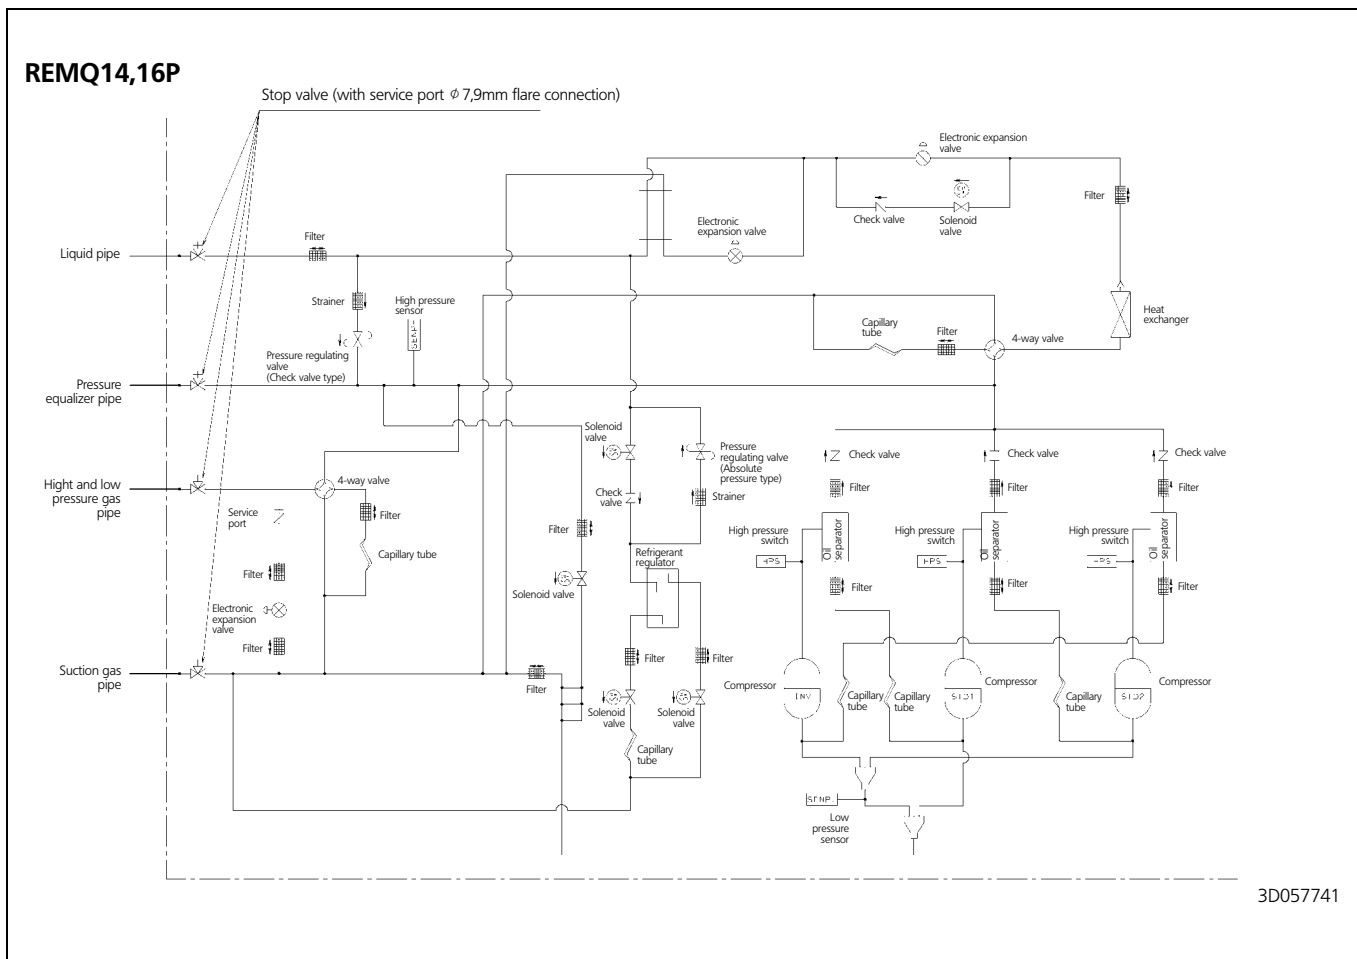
REMQ14,16P

Stop valve (with service port $\phi$ 7,9mm flare connection)

Electronic expansion valve

Filter

Check valve

Solenoid valve

Electronic expansion valve

Liquid pipe

Filter

Strainer

High pressure sensor

SENPH

Capillary tube

Filter

4-way valve

Heat exchanger

Pressure regulating valve (Check valve type)

Pressure equalizer pipe

Solenoid valve

Pressure regulating valve (Absolute pressure type)

Check valve

Check valve

Check valve

Hight and low pressure gas pipe

4-way valve

Check valve

Strainer

Filter

Filter

Filter

Service port

Filter

Capillary tube

Filter

High pressure switch

HPS

Oil separator

High pressure switch

HPS

Oil separator

High pressure switch

HPS

Oil separator

Filter

Refrigerant regulator

Filter

Filter

Filter

Solenoid valve

Electronic expansion valve

Filter

Filter

Filter

Suction gas pipe

Filter

Compressor

INV

Capillary tube

Capillary tube

STD1

Compressor

Capillary tube

STD2

Compressor

Solenoid valve

Solenoid valve

Capillary tube

SENPL

Low pressure sensor

3D057741